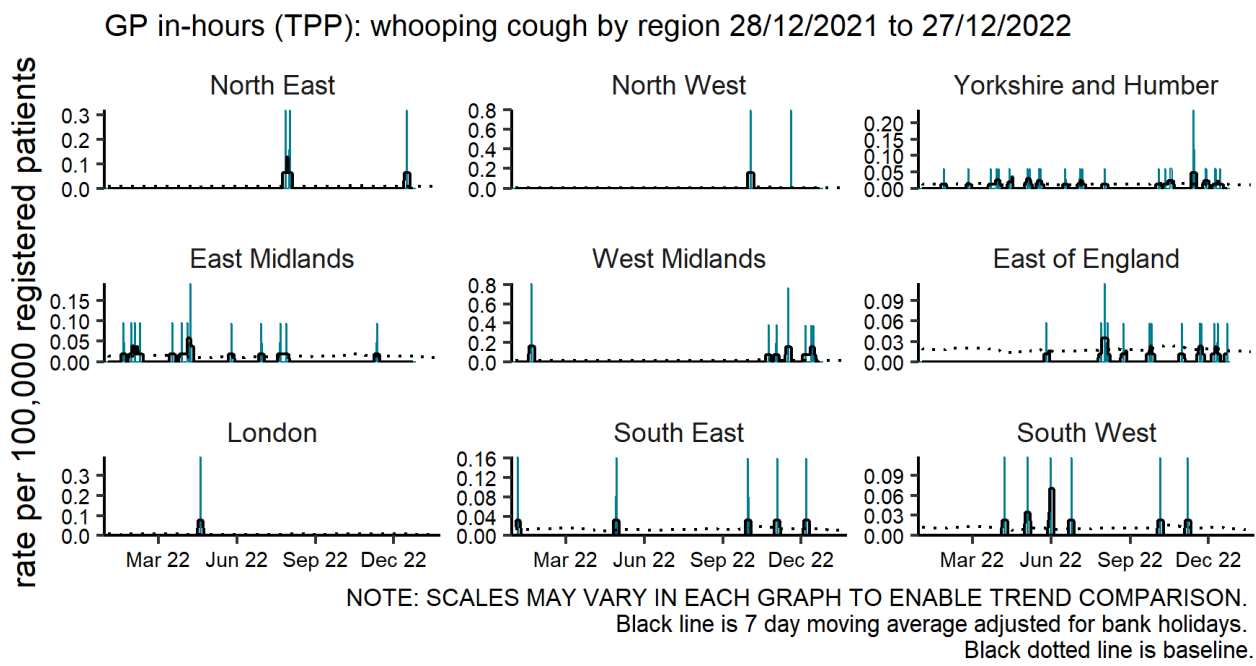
GP in-hours (TPP): whooping cough by region 28/12/2021 to 27/12/2022

rate per 100,000 registered patients

North East
0.3
0.2
0.1
0.0

North West
0.8
0.6
0.4
0.2
0.0

Yorkshire and Humber
0.20
0.15
0.10
0.05
0.00

East Midlands
0.15
0.10
0.05
0.00

West Midlands
0.8
0.6
0.4
0.2
0.0

East of England
0.09
0.06
0.03
0.00

London
0.3
0.2
0.1
0.0
Mar 22 Jun 22 Sep 22 Dec 22

South East
0.16
0.12
0.08
0.04
0.00
Mar 22 Jun 22 Sep 22 Dec 22

South West
0.09
0.06
0.03
0.00
Mar 22 Jun 22 Sep 22 Dec 22

NOTE: SCALES MAY VARY IN EACH GRAPH TO ENABLE TREND COMPARISON.
Black line is 7 day moving average adjusted for bank holidays.
Black dotted line is baseline.